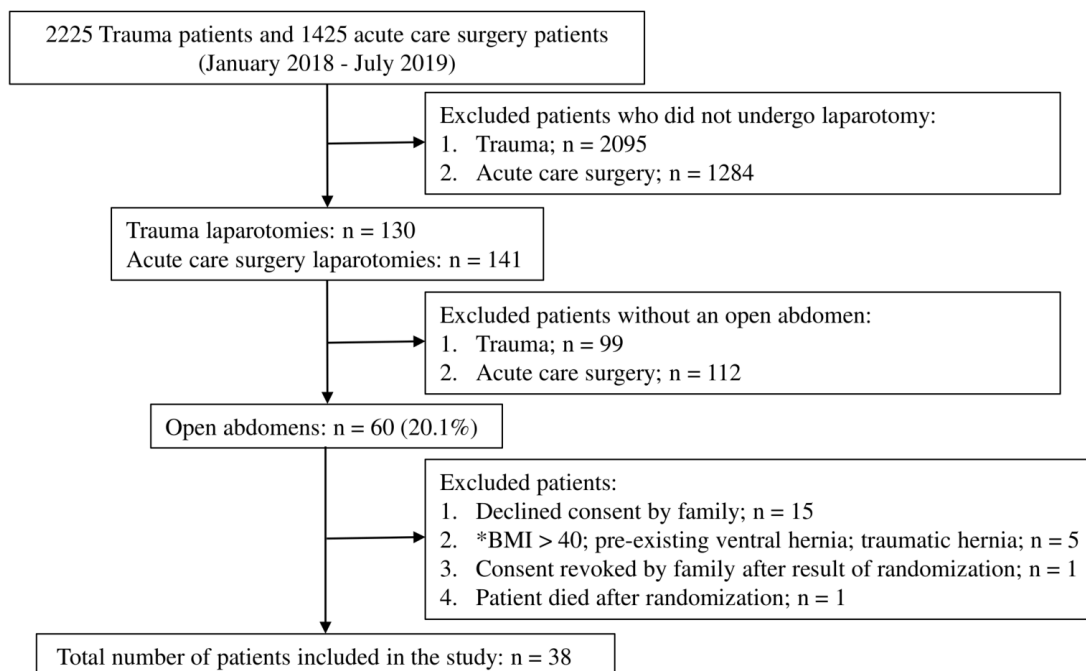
2225 Trauma patients and 1425 acute care surgery patients (January 2018 - July 2019)

Excluded patients who did not undergo laparotomy:
1. Trauma; n = 2095
2. Acute care surgery; n = 1284

Trauma laparotomies: n = 130
Acute care surgery laparotomies: n = 141

Excluded patients without an open abdomen:
1. Trauma; n = 99
2. Acute care surgery; n = 112

Open abdomens: n = 60 (20.1%)

Excluded patients:
1. Declined consent by family; n = 15
2. *BMI > 40; pre-existing ventral hernia; traumatic hernia; n = 5
3. Consent revoked by family after result of randomization; n = 1
4. Patient died after randomization; n = 1

Total number of patients included in the study: n = 38